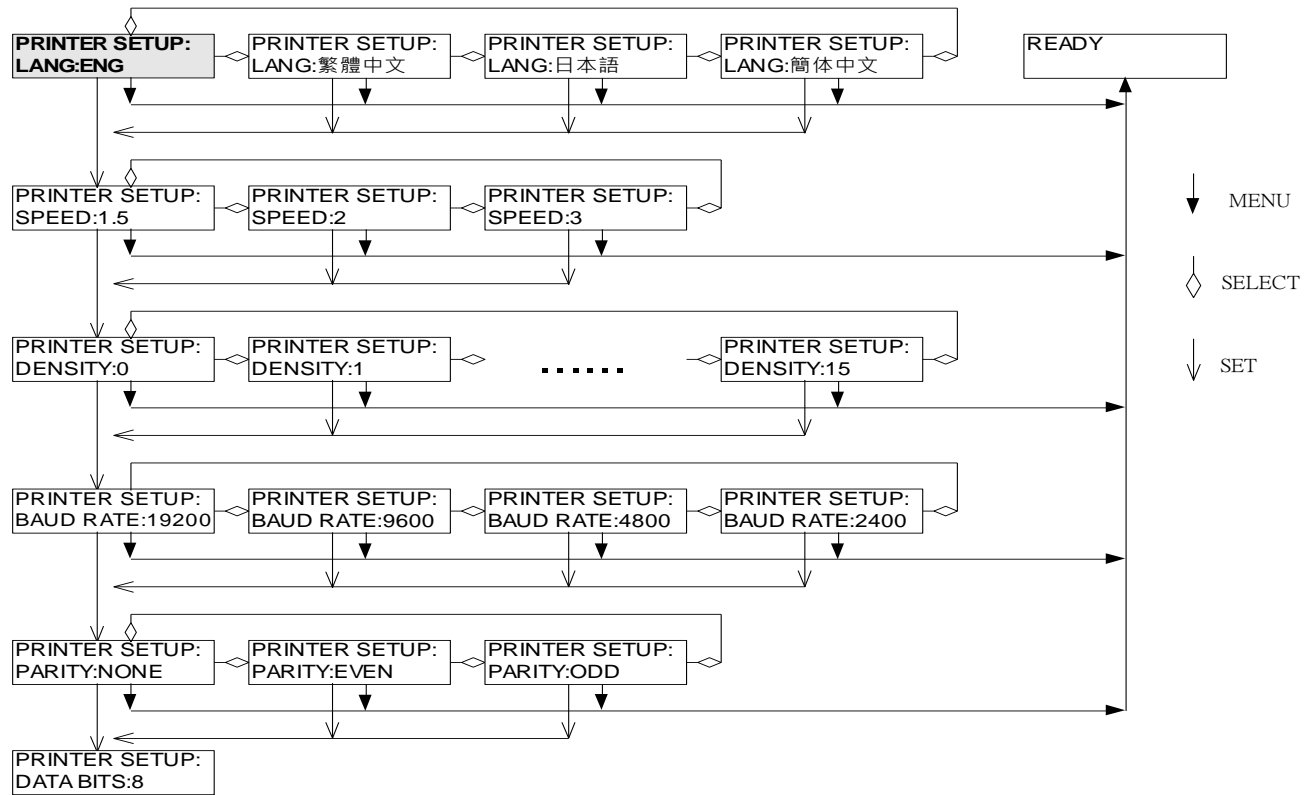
PRINTER SETUP:
LANG:ENG

PRINTER SETUP:
LANG:繁體中文

PRINTER SETUP:
LANG:日本語

PRINTER SETUP:
LANG:簡体中文

READY

PRINTER SETUP:
SPEED:1.5

PRINTER SETUP:
SPEED:2

PRINTER SETUP:
SPEED:3

MENU

SELECT

SET

PRINTER SETUP:
DENSITY:0

PRINTER SETUP:
DENSITY:1

......

PRINTER SETUP:
DENSITY:15

PRINTER SETUP:
BAUD RATE:19200

PRINTER SETUP:
BAUD RATE:9600

PRINTER SETUP:
BAUD RATE:4800

PRINTER SETUP:
BAUD RATE:2400

PRINTER SETUP:
PARITY:NONE

PRINTER SETUP:
PARITY:EVEN

PRINTER SETUP:
PARITY:ODD

PRINTER SETUP:
DATA BITS:8